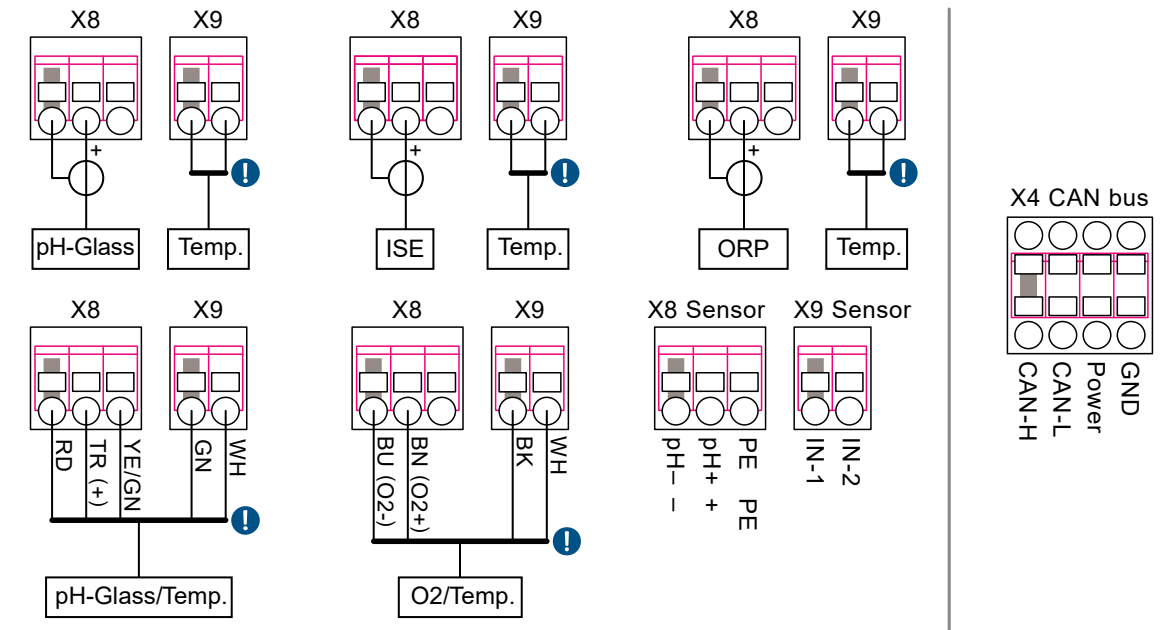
X8 X9

+

pH-Glass Temp.

X8 X9

+

ISE Temp.

X8 X9

+

ORP Temp.

X4 CAN bus

CAN-H CAN-L Power GND

X8 X9

RD TR (+) YE/GN GN WH

pH-Glass/Temp.

X8 X9

BU (O2-) BN (O2+) BK WH

O2/Temp.

X8 Sensor

pH– pH+ PE
– + PE

X9 Sensor

IN-1 IN-2